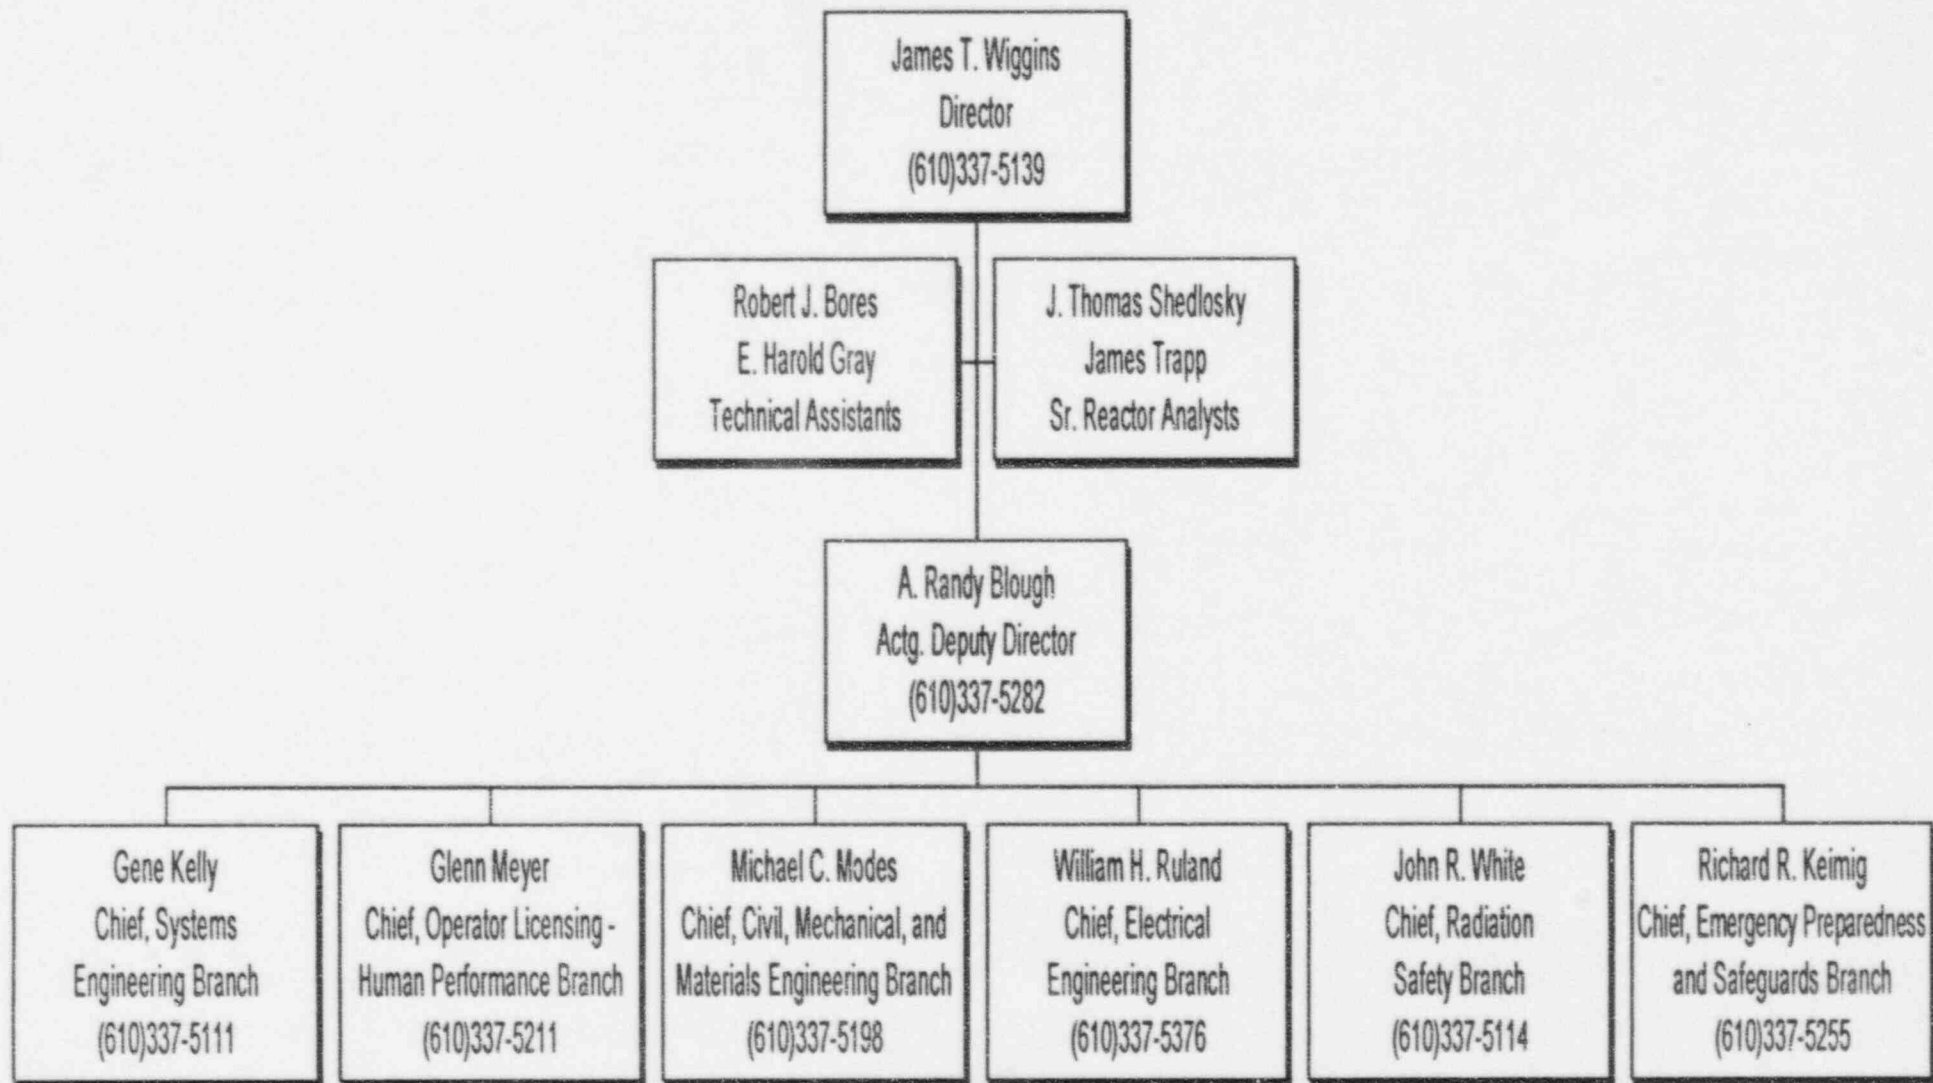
James T. Wiggins
Director
(610)337-5139

Robert J. Bores
E. Harold Gray
Technical Assistants

J. Thomas Shedlosky
James Trapp
Sr. Reactor Analysts

A. Randy Blough
Actg. Deputy Director
(610)337-5282

Gene Kelly
Chief, Systems Engineering Branch
(610)337-5111

Glenn Meyer
Chief, Operator Licensing - Human Performance Branch
(610)337-5211

Michael C. Modes
Chief, Civil, Mechanical, and Materials Engineering Branch
(610)337-5198

William H. Ruland
Chief, Electrical Engineering Branch
(610)337-5376

John R. White
Chief, Radiation Safety Branch
(610)337-5114

Richard R. Keimig
Chief, Emergency Preparedness and Safeguards Branch
(610)337-5255